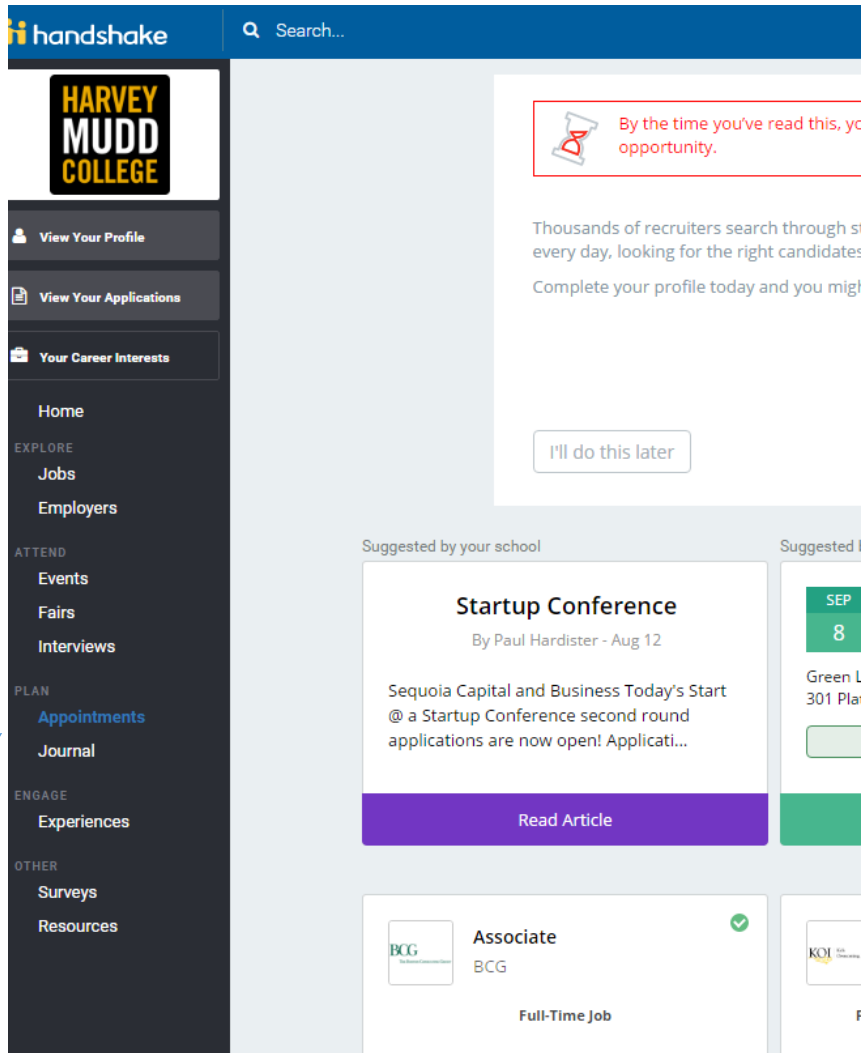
handshake
Search...

HARVEY MUDD COLLEGE

View Your Profile
View Your Applications
Your Career Interests

Home
EXPLORE
Jobs
Employers
ATTEND
Events
Fairs
Interviews
PLAN
Appointments
Journal
ENGAGE
Experiences
OTHER
Surveys
Resources

By the time you've read this, yo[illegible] opportunity.

Thousands of recruiters search through st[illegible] every day, looking for the right candidates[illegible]
Complete your profile today and you migh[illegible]

I'll do this later

Suggested by your school

Startup Conference
By Paul Hardister - Aug 12
Sequoia Capital and Business Today's Start @ a Startup Conference second round applications are now open! Applicati...
Read Article

Suggested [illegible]
SEP
8
Green L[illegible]
301 Pla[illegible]

BCG
Associate
BCG
Full-Time Job

KOI
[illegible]